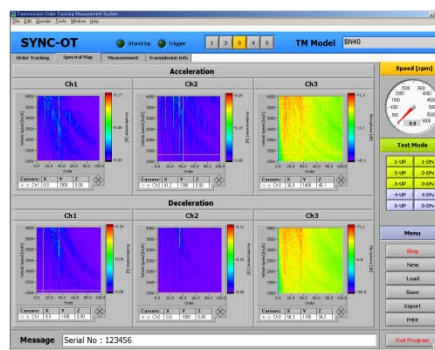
Transmission Order Tracking Measurement System
File Edit Operate Tools Window Help

SYNC-OT
Stand-by
Trigger
1 2 3 4 5
TM Model BN40

Order tracking
Spectral Map
Measurement
Transmission Info

Acceleration
Ch1
Ch2
Ch3

Cursors: X Y Z
Cursors: X Y Z
Cursors: X Y Z

Deceleration
Ch1
Ch2
Ch3

Cursors: X Y Z
Cursors: X Y Z
Cursors: X Y Z

Speed [rpm]
Test Mode
1-UP 1-DN
2-UP 2-DN
3-UP 3-DN
4-UP 4-DN
5-UP 5-DN

Menu
Stop
New
Load
Save
Export
Print
Exit Program

Message Serial No : 123456